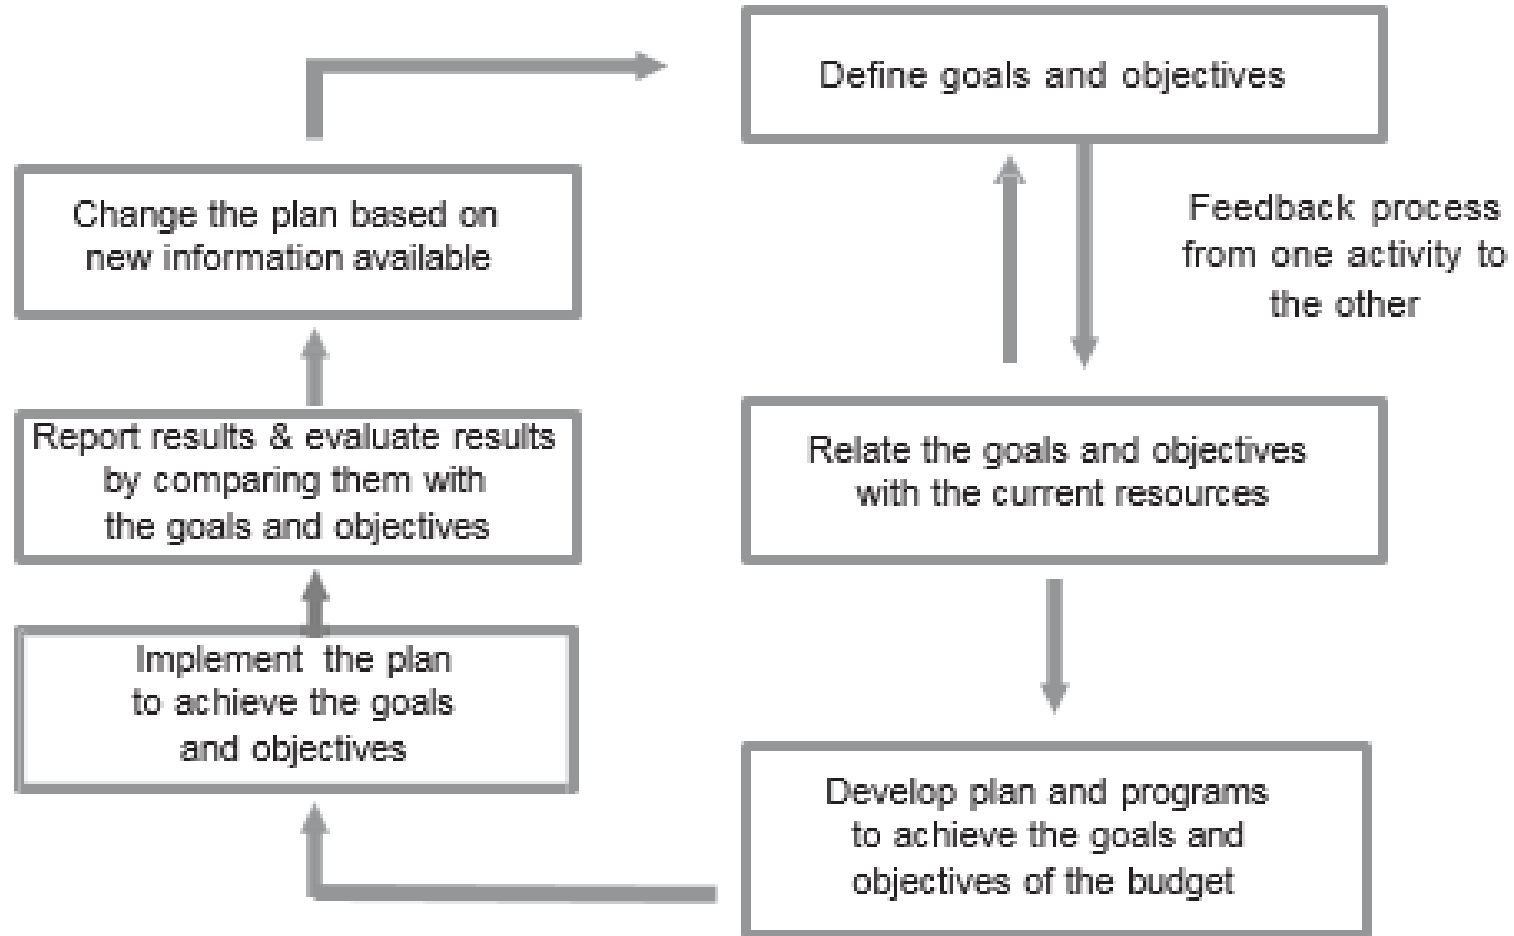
Define goals and objectives

Feedback process from one activity to the other

Relate the goals and objectives with the current resources

Develop plan and programs to achieve the goals and objectives of the budget

Implement the plan to achieve the goals and objectives

Report results & evaluate results by comparing them with the goals and objectives

Change the plan based on new information available